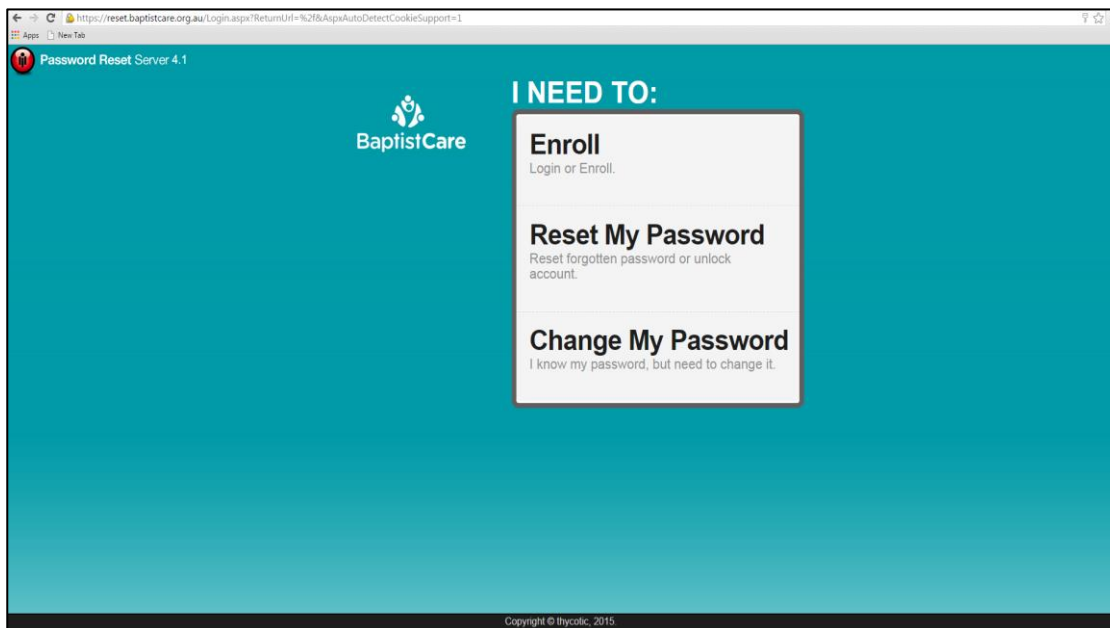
https://reset.baptistcare.org.au/Login.aspx?ReturnUrl=%2f&AspxAutoDetectCookieSupport=1

Apps New Tab

Password Reset Server 4.1

BaptistCare

I NEED TO:

Enroll
Login or Enroll.

Reset My Password
Reset forgotten password or unlock account.

Change My Password
I know my password, but need to change it.

Copyright © thycotic, 2015.